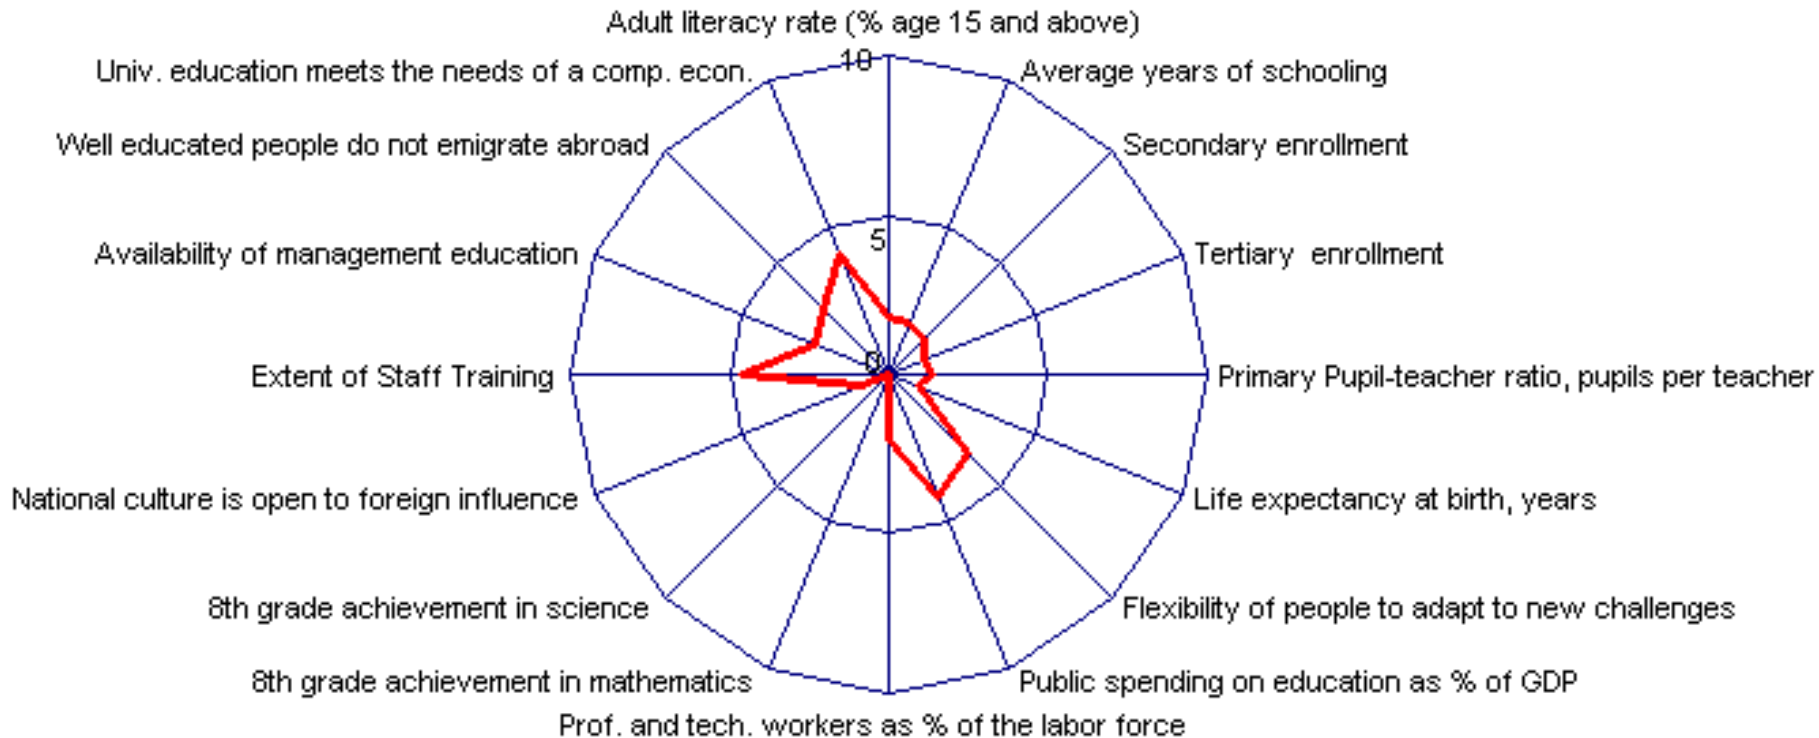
Adult literacy rate (% age 15 and above)
10
Average years of schooling
Secondary enrollment
Tertiary enrollment
Primary Pupil-teacher ratio, pupils per teacher
Life expectancy at birth, years
Flexibility of people to adapt to new challenges
Public spending on education as % of GDP
Prof. and tech. workers as % of the labor force
8th grade achievement in mathematics
8th grade achievement in science
National culture is open to foreign influence
Extent of Staff Training
Availability of management education
Well educated people do not emigrate abroad
Univ. education meets the needs of a comp. econ.
5
0